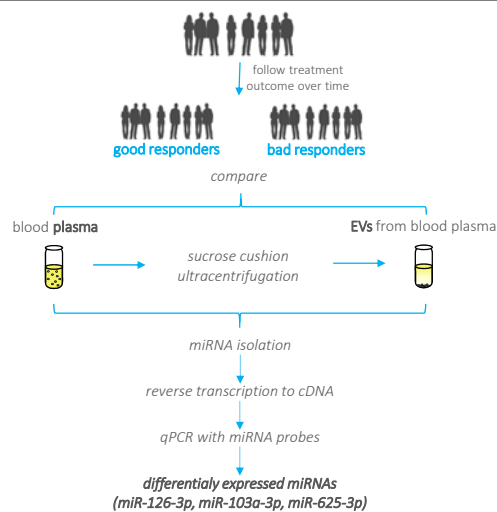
follow treatment outcome over time

good responders

bad responders

compare

blood **plasma**

**EVs** from blood plasma

*sucrose cushion ultracentrifugation*

*miRNA isolation*

*reverse transcription to cDNA*

*qPCR with miRNA probes*

***differentialy expressed miRNAs (miR-126-3p, miR-103a-3p, miR-625-3p)***